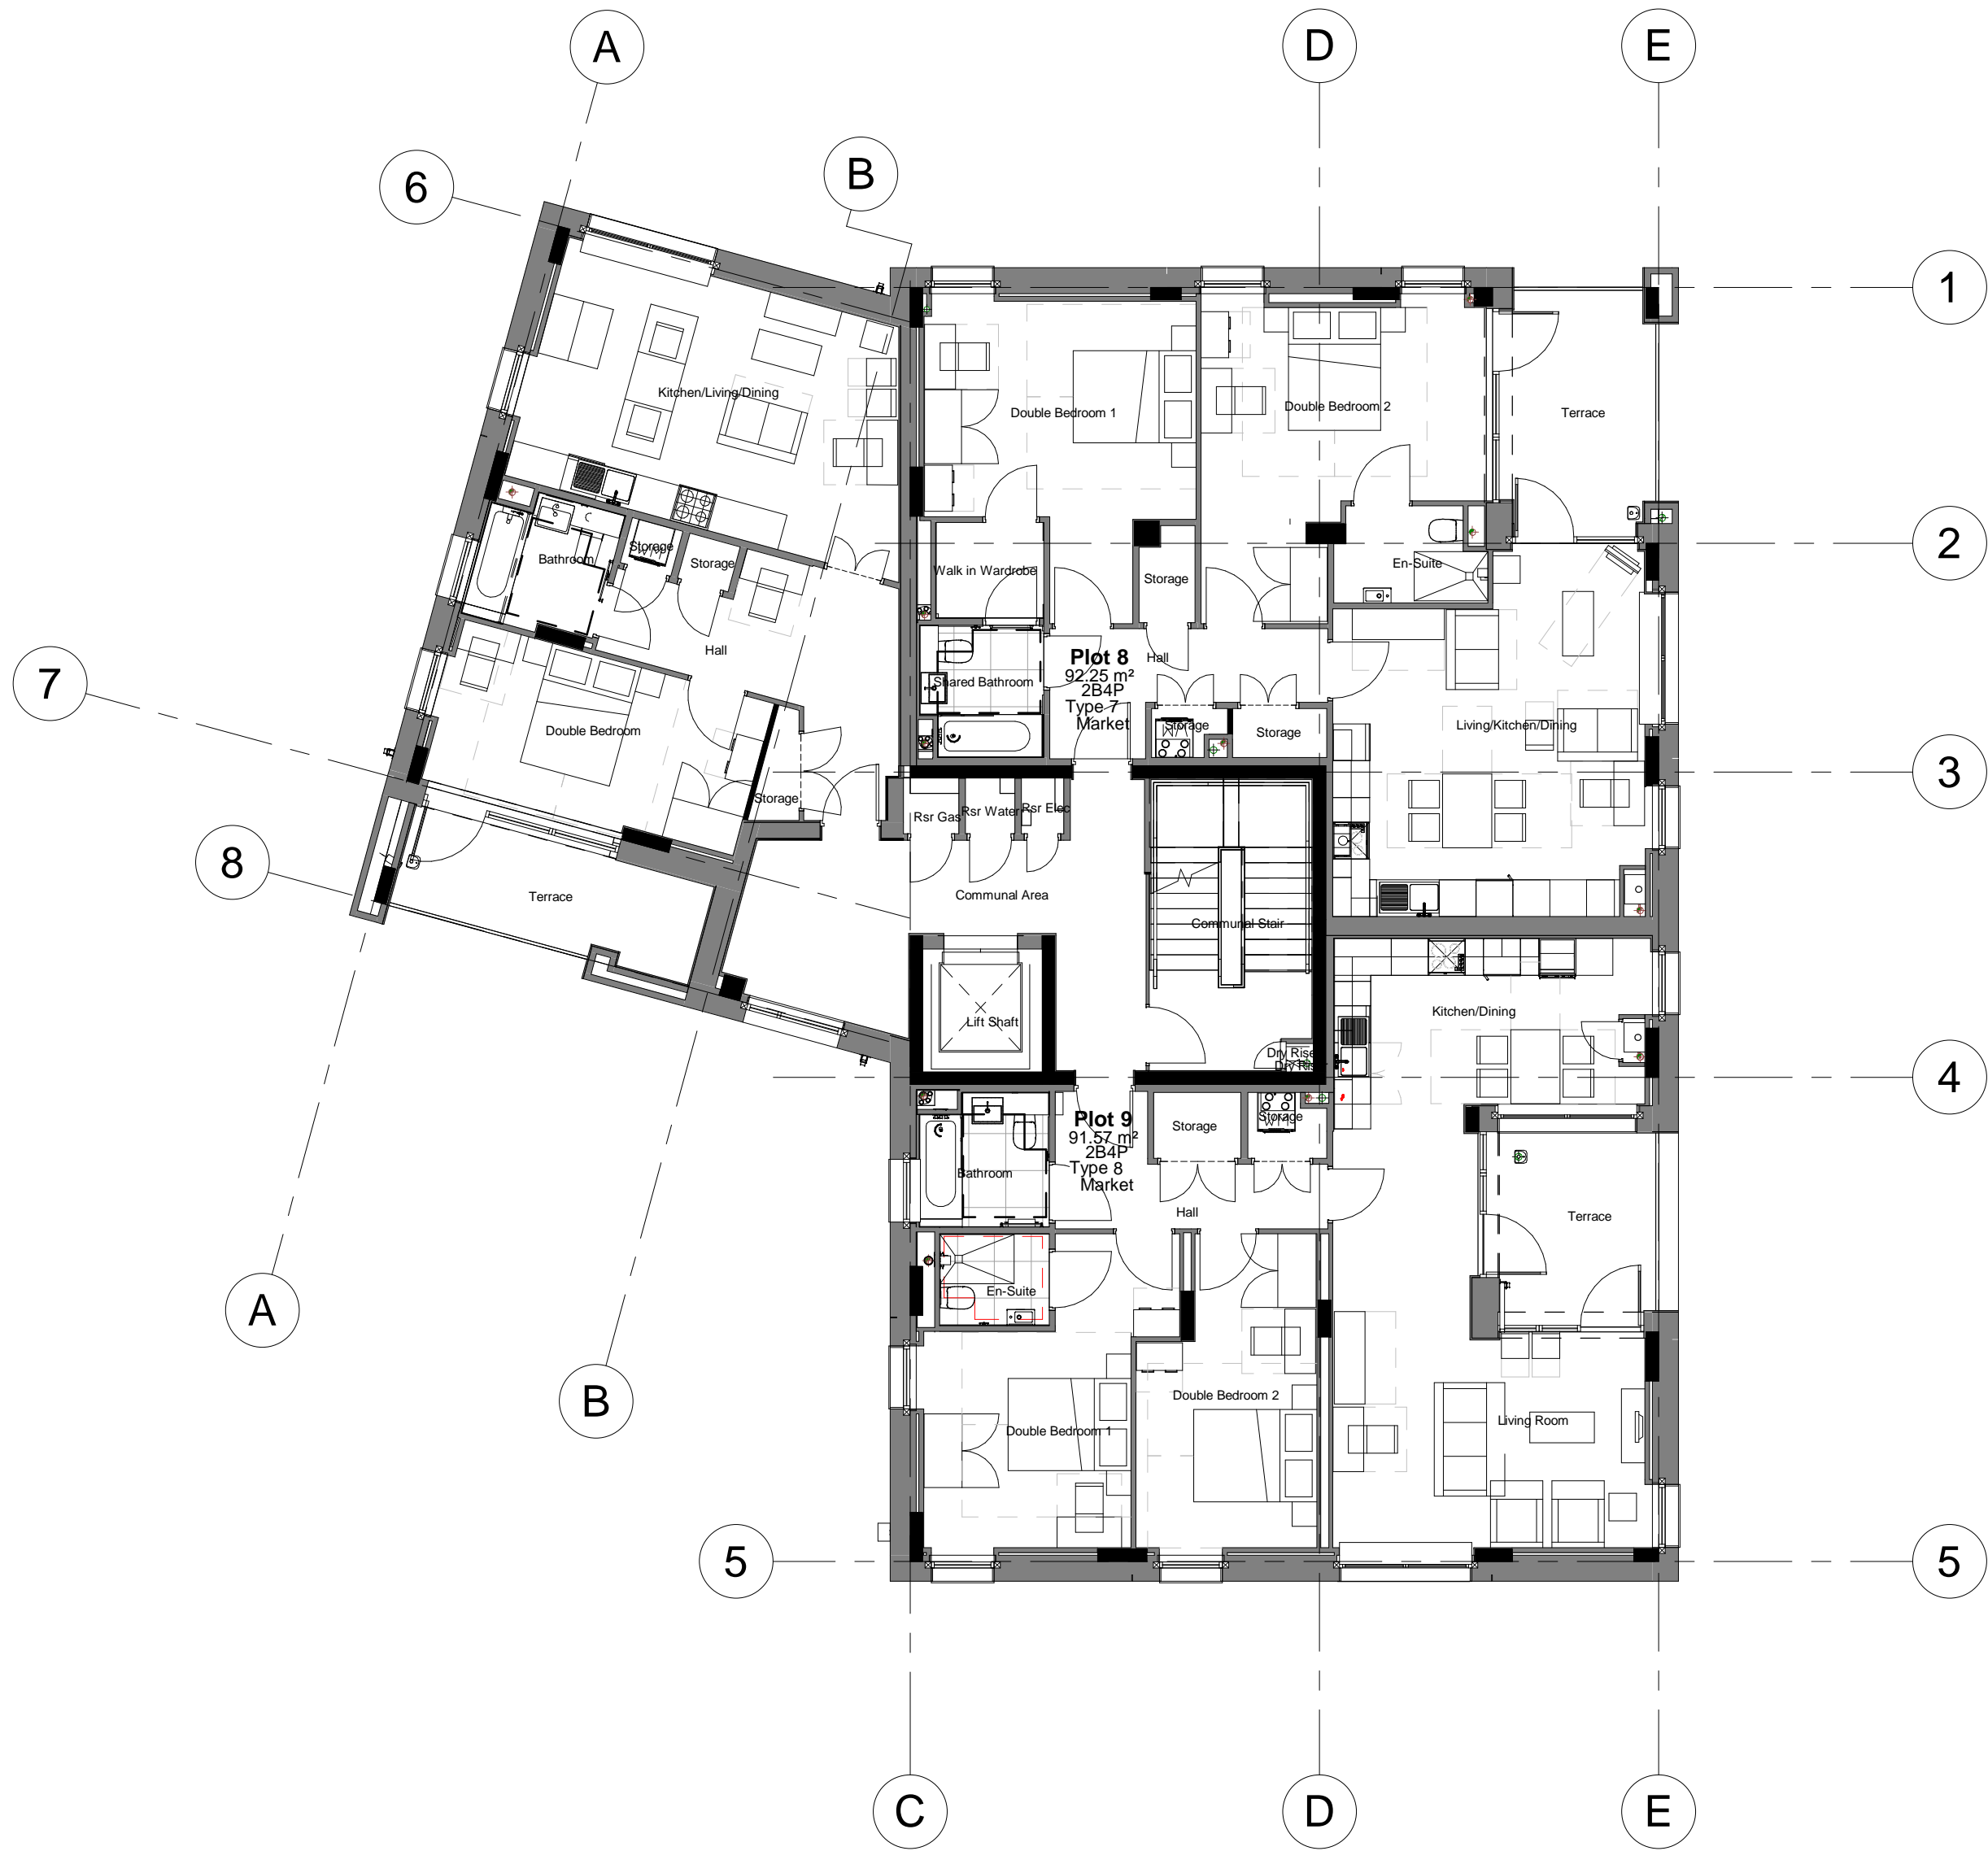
A
D
E
6
B
1
Kitchen/Living/Dining
Double Bedroom 1
Double Bedroom 2
Terrace
2
Bathroom
Storage
Storage
Walk in Wardrobe
Storage
En-Suite
Hall
Plot 8
92.25 m²
2B4P
Type 7
Market
Hall
7
Shared Bathroom
Double Bedroom
Storage
Storage
Living/Kitchen/Dining
3
Storage
Rsr Gas
Rsr Water
Rsr Elec
8
Terrace
Communal Area
Communal Stair
Kitchen/Dining
Lift Shaft
Dry Riser
4
Plot 9
91.57 m²
2B4P
Type 8
Market
Storage
Storage
Bathroom
Hall
Terrace
En-Suite
A
B
Double Bedroom 2
Living Room
Double Bedroom 1
5
5
C
D
E